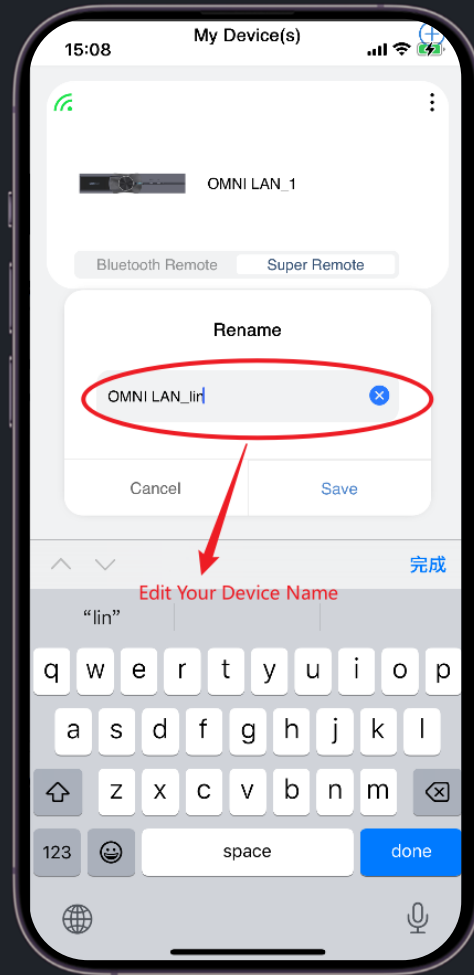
15:08

My Device(s)

OMNI LAN_1

Bluetooth Remote

Super Remote

Rename

OMNI LAN_lin

Cancel

Save

完成

Edit Your Device Name

“lin”

q w e r t y u i o p

a s d f g h j k l

z x c v b n m

123

space

done